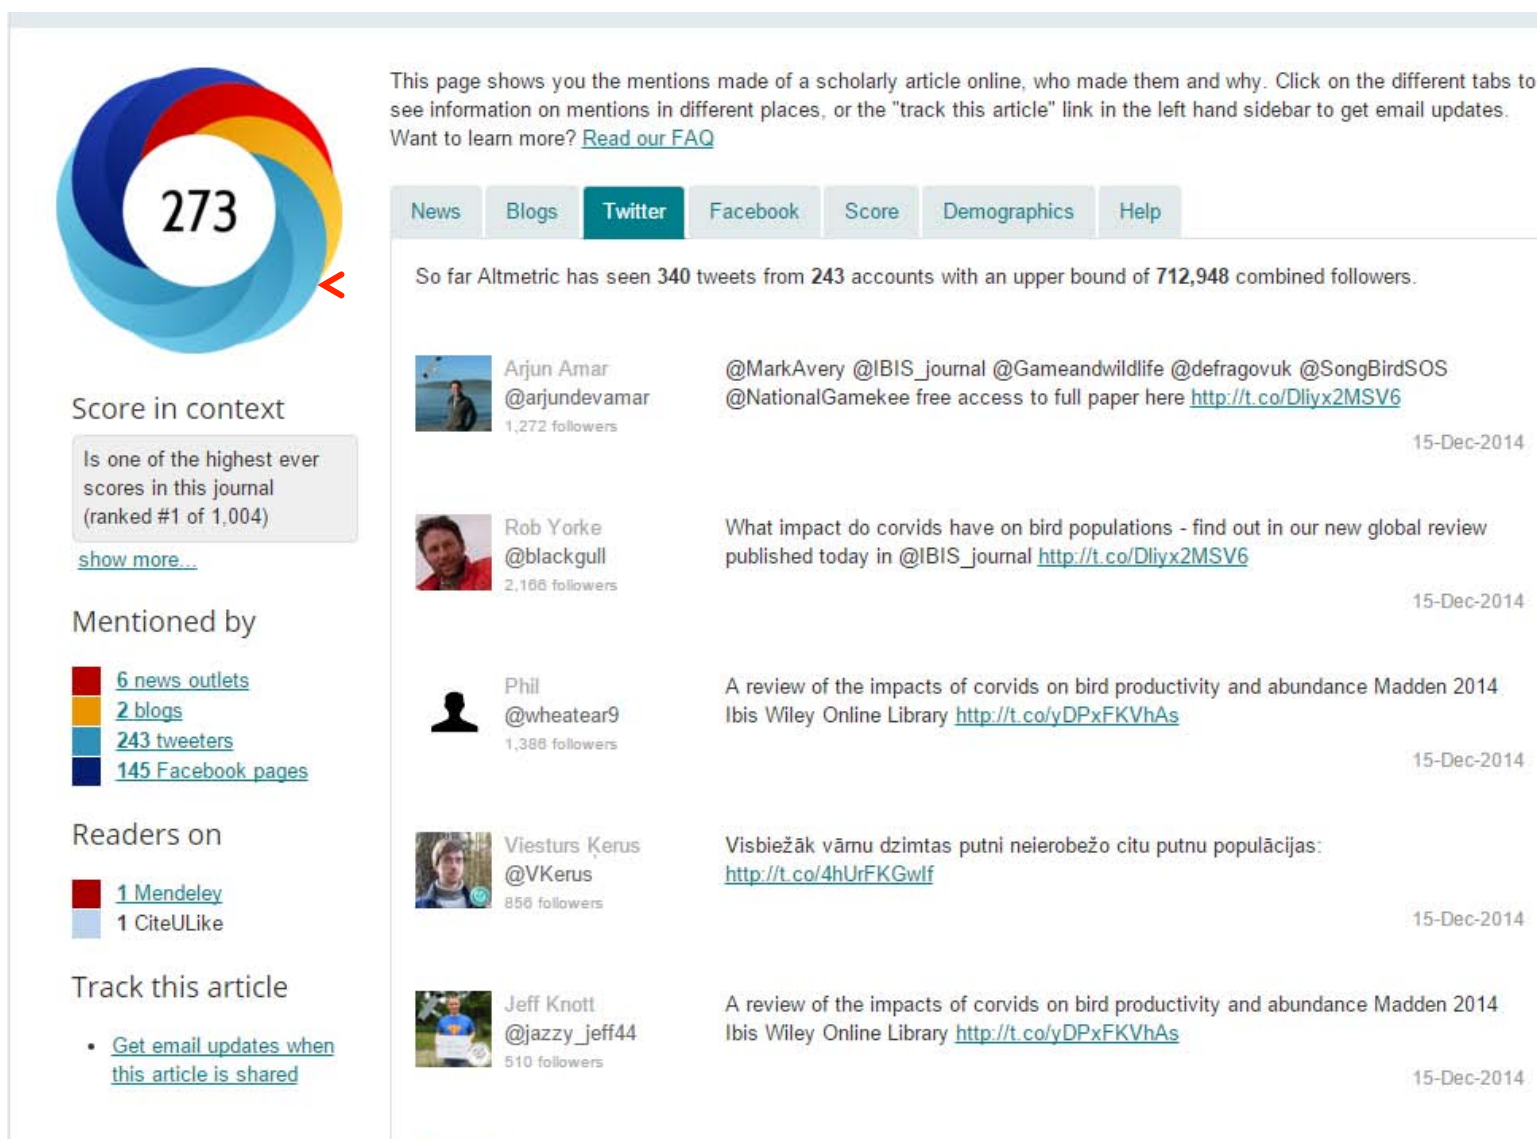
273

Score in context

Is one of the highest ever scores in this journal (ranked #1 of 1,004)

show more...

Mentioned by

6 news outlets
2 blogs
243 tweeters
145 Facebook pages

Readers on

1 Mendeley
1 CiteULike

Track this article

• Get email updates when this article is shared

This page shows you the mentions made of a scholarly article online, who made them and why. Click on the different tabs to see information on mentions in different places, or the "track this article" link in the left hand sidebar to get email updates. Want to learn more? Read our FAQ

News | Blogs | Twitter | Facebook | Score | Demographics | Help

So far Altmetric has seen 340 tweets from 243 accounts with an upper bound of 712,948 combined followers.

Arjun Amar
@arjundevamar
1,272 followers

@MarkAvery @IBIS_journal @Gameandwildlife @defragovuk @SongBirdSOS @NationalGamekee free access to full paper here http://t.co/Dliyx2MSV6

15-Dec-2014

Rob Yorke
@blackgull
2,166 followers

What impact do corvids have on bird populations - find out in our new global review published today in @IBIS_journal http://t.co/Dliyx2MSV6

15-Dec-2014

Phil
@wheatear9
1,386 followers

A review of the impacts of corvids on bird productivity and abundance Madden 2014 Ibis Wiley Online Library http://t.co/yDPxFKVhAs

15-Dec-2014

Viesturs Ķerus
@VKerus
856 followers

Visbiežāk vārnu dzimtas putni neierobežo citu putnu populācijas: http://t.co/4hUrFKGwlf

15-Dec-2014

Jeff Knott
@jazzy_jeff44
510 followers

A review of the impacts of corvids on bird productivity and abundance Madden 2014 Ibis Wiley Online Library http://t.co/yDPxFKVhAs

15-Dec-2014